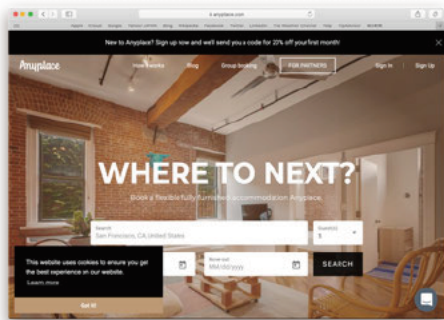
anyplace.com

New to Anyplace? Sign up now and we'll send you code for 20% off your first month!

Anyplace

How it works Blog Group booking FOR PARTNERS Sign In Sign Up

WHERE TO NEXT?

Book a flexible fully furnished accommodation Anyplace.

Search
San Francisco, CA United States

Guest(s)
1

Move out
MM/DD/YYYY

SEARCH

This website uses cookies to ensure you get the best experience on our website.
Learn more

Got it!